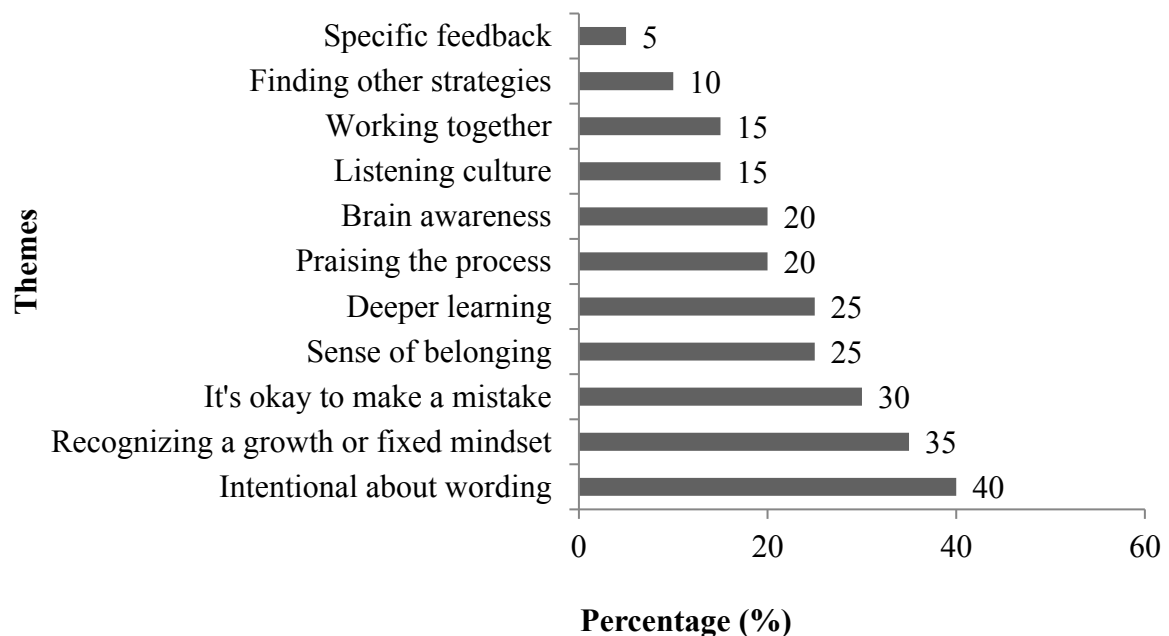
Themes

Specific feedback 5
Finding other strategies 10
Working together 15
Listening culture 15
Brain awareness 20
Praising the process 20
Deeper learning 25
Sense of belonging 25
It's okay to make a mistake 30
Recognizing a growth or fixed mindset 35
Intentional about wording 40

0 20 40 60

Percentage (%)